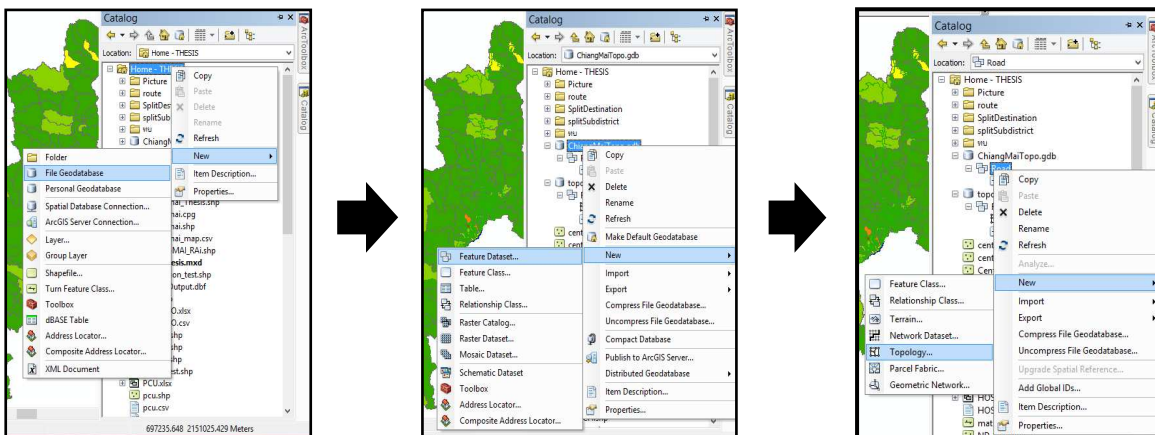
Catalog

Location: Home - THESIS

Home - THESIS
Picture
route
SplitDest
splitSub
ฟบ
Chiang

Copy
Paste
Delete
Rename
Refresh
New
Item Description...
Properties...

Folder
File Geodatabase
Personal Geodatabase
Spatial Database Connection...
ArcGIS Server Connection...
Layer...
Group Layer
Shapefile...
Turn Feature Class...
Toolbox
dBASE Table
Address Locator...
Composite Address Locator...
XML Document

ai_Thesis.shp
nai.cpg
nai.shp
nai_map.csv
MAI_RAI.shp
esis.mxd
on_test.shp
Output.dbf
O.xlsx
O.csv
shp
shp
shp
est.shp
PCU.xlsx
pcu.shp
pcu.csv

697235.648 2151025.429 Meters

ArcToolbox
Catalog

Catalog

Location: ChiangMaiTopo.gdb

Home - THESIS
Picture
route
SplitDestination
splitSubdistrict
ฟบ
ChiangMaiTopo.gdb
topo
cent
cent

Copy
Paste
Delete
Rename
Refresh
Make Default Geodatabase
New
Import
Export
Compress File Geodatabase...
Uncompress File Geodatabase...
Compact Database
Publish to ArcGIS Server...
Distributed Geodatabase
Item Description...
Properties...

Feature Dataset...
Feature Class...
Table...
Relationship Class...
Raster Catalog...
Raster Dataset...
Mosaic Dataset...
Schematic Dataset
Toolbox
Address Locator...
Composite Address Locator...

ArcToolbox
Catalog

Catalog

Location: Road

Home - THESIS
Picture
route
SplitDestination
splitSubdistrict
ฟบ
ChiangMaiTopo.gdb
Road
topo
cent
cent
Cen
HOS
HOS
mat

Copy
Paste
Delete
Rename
Refresh
Analyze...
New
Import
Export
Compress File Geodatabase...
Uncompress File Geodatabase...
Upgrade Spatial Reference...
Add Global IDs...
Item Description...
Properties...

Feature Class...
Relationship Class...
Terrain...
Network Dataset...
Topology...
Parcel Fabric...
Geometric Network...